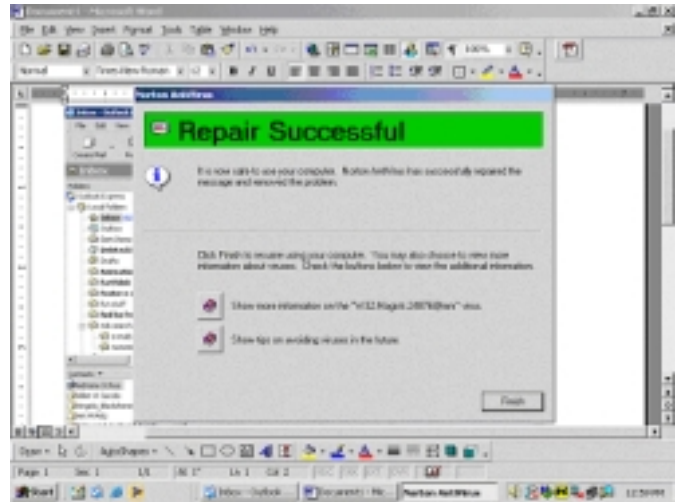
Document1 - Microsoft Word

File Edit View Insert Format Tools Table Window Help

Normal Times New Roman

Norton AntiVirus

Repair Successful

It is now safe to use your computer. Norton AntiVirus has successfully repaired the message and removed the problem.

Click Finish to resume using your computer. You may also choose to view more information about viruses. Check the buttons below to view the additional information.

Show more information on the "W32.Magistr.24876@mm" virus.

Show tips on avoiding viruses in the future.

Finish

Inbox - Outlook Express

Outlook Express
Local Folders
Inbox
Outbox
Sent Items
Deleted Items
Drafts

Contacts

Draw AutoShapes

Page 1 Sec 1 1/1 At 1" Ln 1 Col 2

Start Inbox - Outlook... Document1 - Mic... Norton AntiVirus 12:50 PM